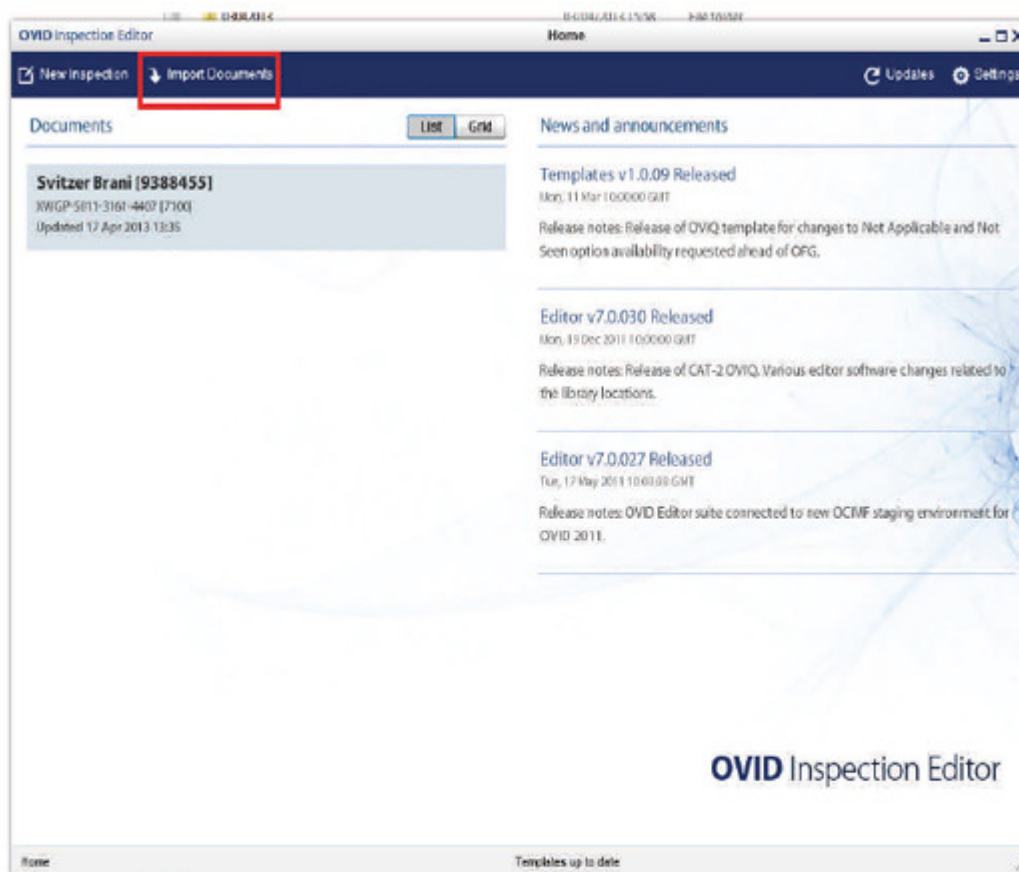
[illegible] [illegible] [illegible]

OVID Inspection Editor

Home

New Inspection

Import Documents

Updates

Settings

Documents

List

Grid

Svitzer Brani [9388455]

XWGP-5011-3161-4407 [7100]

Updated 17 Apr 2013 13:35

News and announcements

Templates v1.0.09 Released

Mon, 11 Mar 10:00:00 GMT

Release notes: Release of OVIQ template for changes to Not Applicable and Not Seen option availability requested ahead of OFG.

Editor v7.0.030 Released

Mon, 19 Dec 2011 10:00:00 GMT

Release notes: Release of CAT-2 OVIQ. Various editor software changes related to the library locations.

Editor v7.0.027 Released

Tue, 17 May 2011 10:00:00 GMT

Release notes: OVID Editor suite connected to new OCIMF staging environment for OVID 2011.

OVID Inspection Editor

Home

Templates up to date